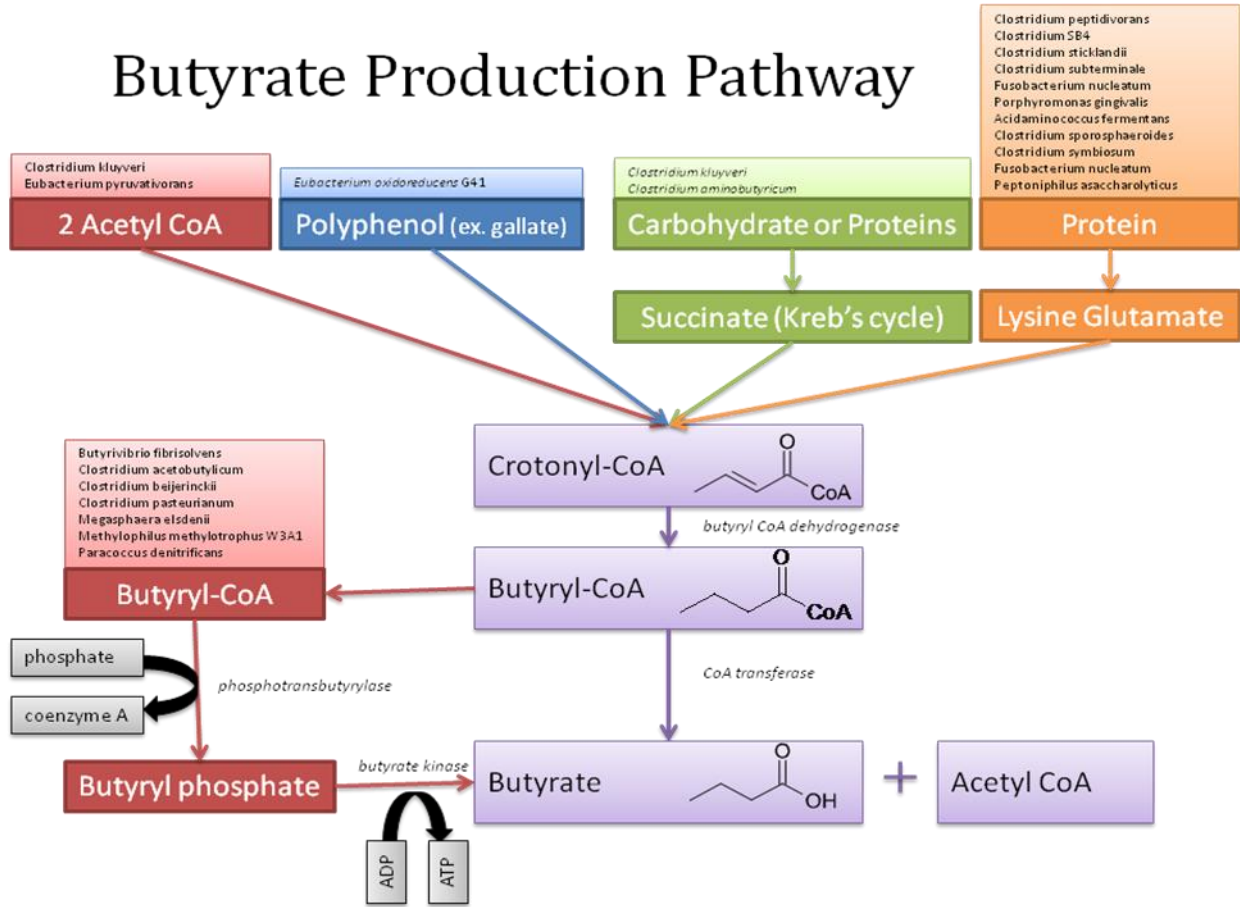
Butyrate Production Pathway

Clostridium kluyveri
Eubacterium pyruvativorans

2 Acetyl CoA

Eubacterium oxidoreducens G41

Polyphenol (ex. gallate)

Clostridium kluyveri
Clostridium aminobutyricum

Carbohydrate or Proteins

Succinate (Kreb's cycle)

Clostridium peptidivorans
Clostridium SB4
Clostridium sticklandii
Clostridium subterminale
Fusobacterium nucleatum
Porphyromonas gingivalis
Acidaminococcus fermentans
Clostridium sporosphaeroides
Clostridium symbiosum
Fusobacterium nucleatum
Peptoniphilus asaccharolyticus

Protein

Lysine Glutamate

Crotonyl-CoA O CoA

butyryl CoA dehydrogenase

Butyrivibrio fibrisolvens
Clostridium acetobutylicum
Clostridium beijerinckii
Clostridium pasteurianum
Megasphaera elsdenii
Methylophilus methylotrophus W3A1
Paracoccus denitrificans

Butyryl-CoA

Butyryl-CoA O CoA

phosphate

coenzyme A

phosphotransbutyrylase

CoA transferase

Butyryl phosphate

butyrate kinase

Butyrate O OH

+

Acetyl CoA

ADP

ATP